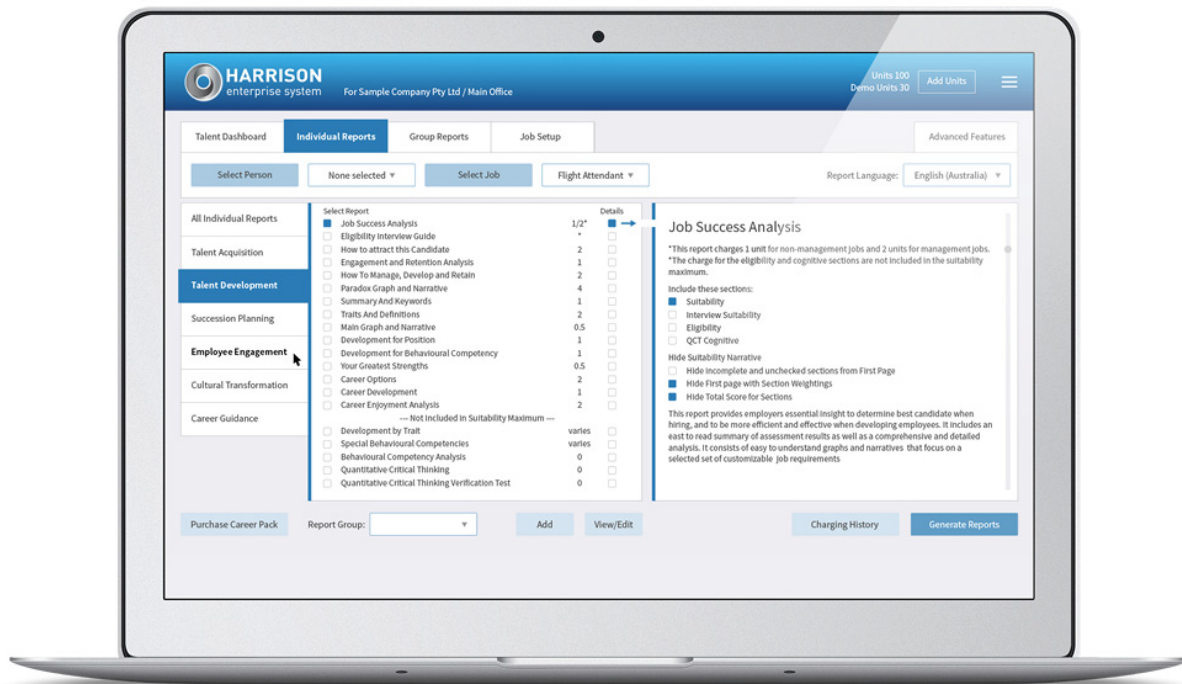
HARRISON
enterprise system
For Sample Company Pty Ltd / Main Office
Units 100
Demo Units 30
Add Units

Talent Dashboard
Individual Reports
Group Reports
Job Setup
Advanced Features

Select Person
None selected ▼
Select Job
Flight Attendant ▼
Report Language:
English (Australia) ▼

All Individual Reports
Talent Acquisition
Talent Development
Succession Planning
Employee Engagement
Cultural Transformation
Career Guidance

| Select Report | | Details |
|---|---|---|
| Job Success Analysis | 1/2* | |
| Eligibility Interview Guide | * | |
| How to attract this Candidate | 2 | |
| Engagement and Retention Analysis | 1 | |
| How To Manage, Develop and Retain | 2 | |
| Paradox Graph and Narrative | 4 | |
| Summary And Keywords | 1 | |
| Traits And Definitions | 2 | |
| Main Graph and Narrative | 0.5 | |
| Development for Position | 1 | |
| Development for Behavioural Competency | 1 | |
| Your Greatest Strengths | 0.5 | |
| Career Options | 2 | |
| Career Development | 1 | |
| Career Enjoyment Analysis | 2 | |
| --- Not Included in Suitability Maximum --- | | |
| Development by Trait | varies | |
| Special Behavioural Competencies | varies | |
| Behavioural Competency Analysis | 0 | |
| Quantitative Critical Thinking | 0 | |
| Quantitative Critical Thinking Verification Test | 0 | |

Job Success Analysis
*This report charges 1 unit for non-management jobs and 2 units for management jobs.
*The charge for the eligibility and cognitive sections are not included in the suitability maximum.

Include these sections:
Suitability
Interview Suitability
Eligibility
QCT Cognitive

Hide Suitability Narrative
Hide incomplete and unchecked sections from First Page
Hide First page with Section Weightings
Hide Total Score for Sections

This report provides employers essential insight to determine best candidate when hiring, and to be more efficient and effective when developing employees. It includes an east to read summary of assessment results as well as a comprehensive and detailed analysis. It consists of easy to understand graphs and narratives that focus on a selected set of customizable job requirements

Purchase Career Pack
Report Group:
Add
View/Edit
Charging History
Generate Reports